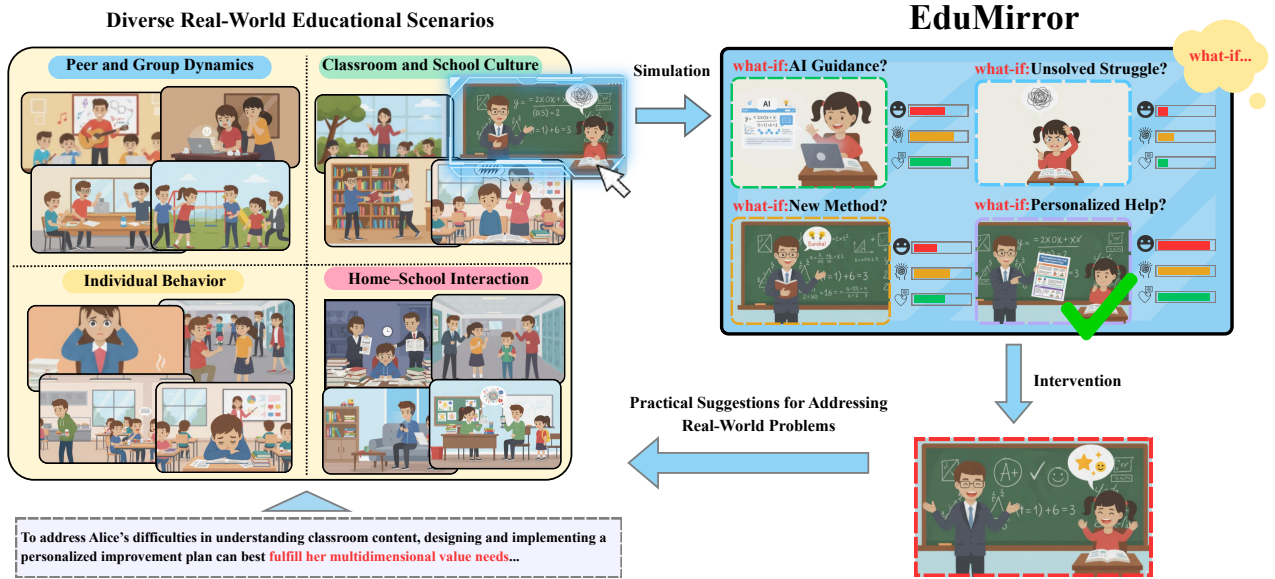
Diverse Real-World Educational Scenarios

Peer and Group Dynamics

Classroom and School Culture

Individual Behavior

Home–School Interaction

Simulation

EduMirror

what-if...

what-if:AI Guidance?

what-if:Unsolved Struggle?

what-if:New Method?

what-if:Personalized Help?

Intervention

Practical Suggestions for Addressing Real-World Problems

To address Alice's difficulties in understanding classroom content, designing and implementing a personalized improvement plan can best fulfill her multidimensional value needs...